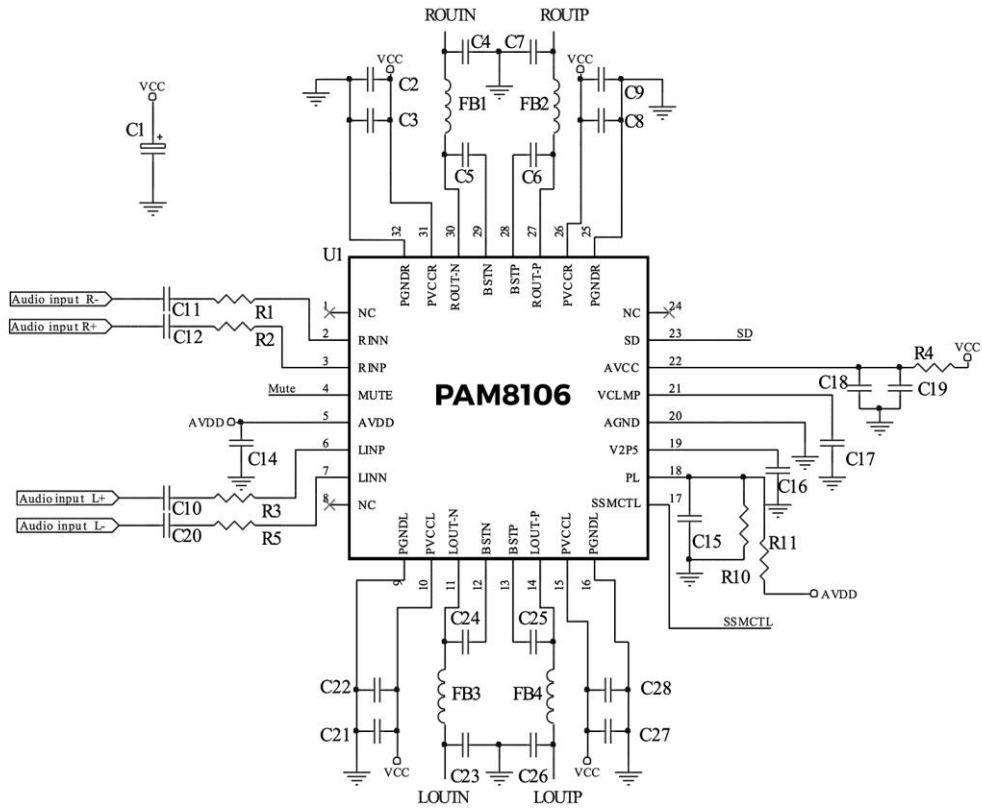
ROUTN ROUTP

VCC C2 C3 C4 C7 FB1 FB2 VCC C9 C8

VCC C1 +

C5 C6

U1

32 31 30 29 28 27 26 25

PGNDR PVCCR ROUT-N BSTN BSTP ROUT-P PVCCR PGNDR

Audio input R- C11 R1 1 NC
Audio input R+ C12 R2 2 RINN
3 RINP
Mute 4 MUTE
AVDD 5 AVDD
C14 6 LINP
7 LINN
Audio input L+ C10 R3 8 NC
Audio input L- C20 R5

PAM8106

NC 24
SD 23 SD
AVCC 22 R4 VCC
VCLMP 21 C18 C19
AGND 20
V2P5 19 C17
PL 18 C16
SSMCTL 17
C15 R11
R10 AVDD
SSMCTL

PGNDL PVCCL LOUT-N BSTN BSTP LOUT-P PVCCL PGNDL

9 10 11 12 13 14 15 16

C24 C25

C22 FB3 FB4 C28

C21 C27

VCC C23 C26 VCC

LOUTN LOUTP